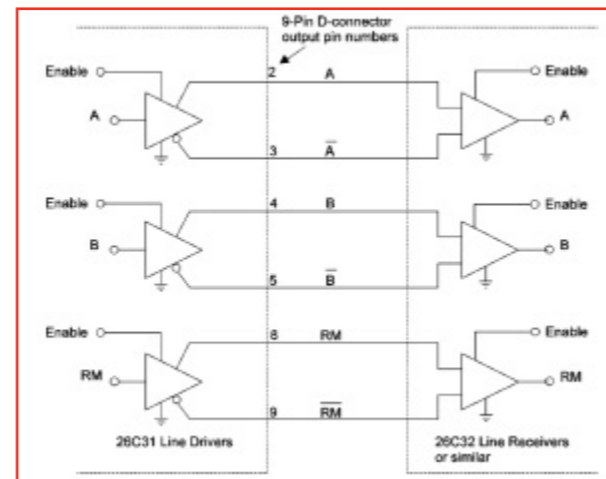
9-Pin D-connector output pin numbers

Enable

A

2

A

$\overline{A}$

3

Enable

A

Enable

B

4

B

5

$\overline{B}$

Enable

B

Enable

RM

8

RM

9

$\overline{RM}$

Enable

RM

26C31 Line Drivers

26C32 Line Receivers or similar